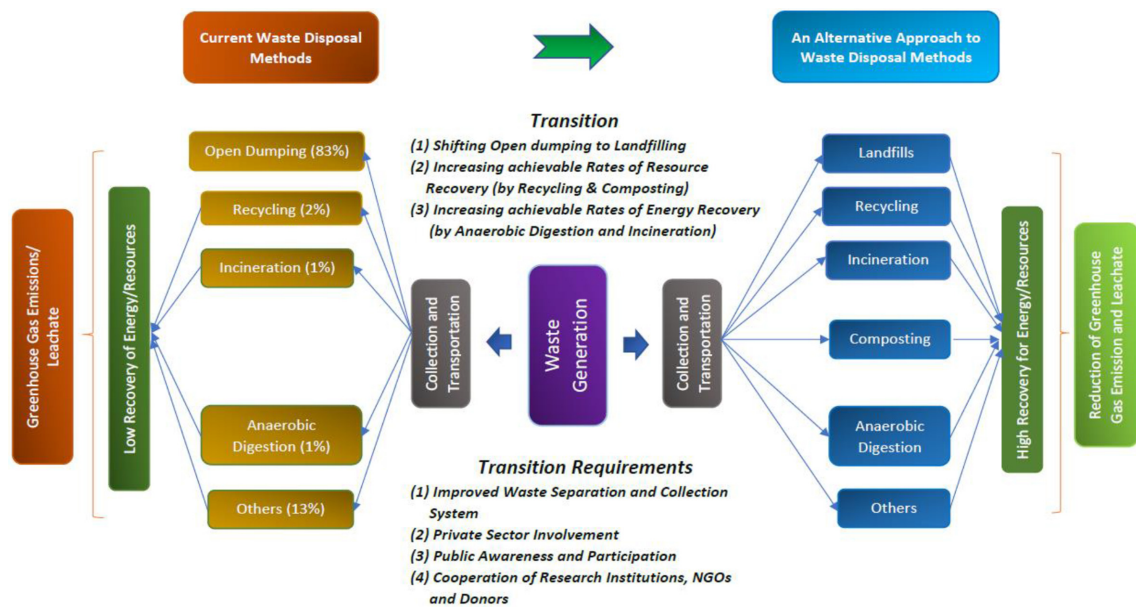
Current Waste Disposal Methods

An Alternative Approach to Waste Disposal Methods

Transition

(1) Shifting Open dumping to Landfilling
(2) Increasing achievable Rates of Resource Recovery (by Recycling & Composting)
(3) Increasing achievable Rates of Energy Recovery (by Anaerobic Digestion and Incineration)

Greenhouse Gas Emissions/ Leachate

Low Recovery of Energy/Resources

Open Dumping (83%)

Recycling (2%)

Incineration (1%)

Anaerobic Digestion (1%)

Others (13%)

Collection and Transportation

Waste Generation

Collection and Transportation

Landfills

Recycling

Incineration

Composting

Anaerobic Digestion

Others

High Recovery for Energy/Resources

Reduction of Greenhouse Gas Emission and Leachate

Transition Requirements

(1) Improved Waste Separation and Collection System
(2) Private Sector Involvement
(3) Public Awareness and Participation
(4) Cooperation of Research Institutions, NGOs and Donors